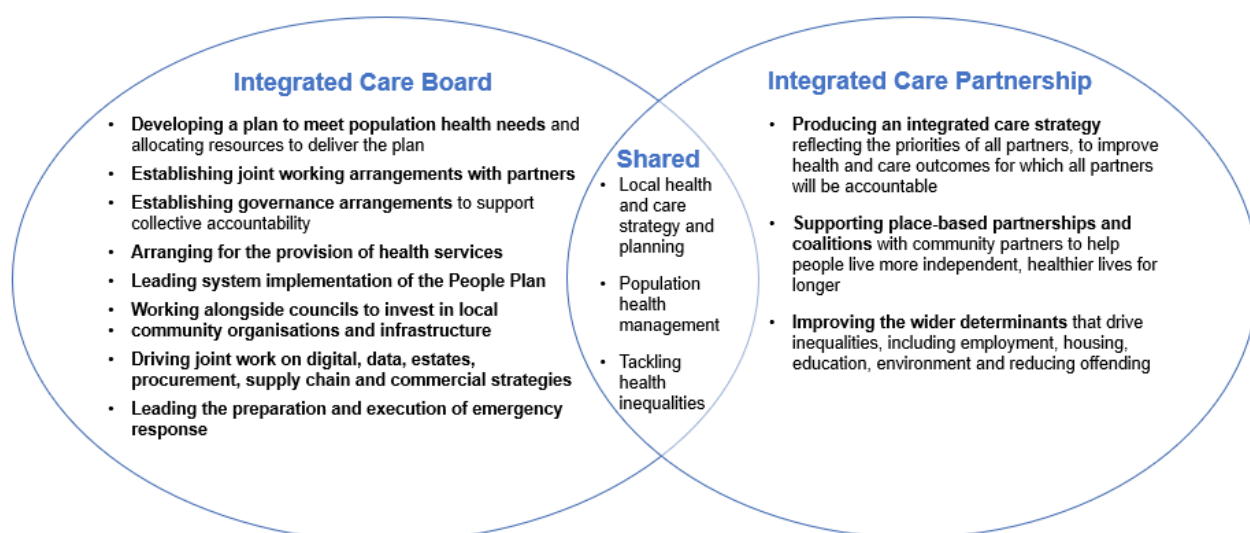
Integrated Care Board

- Developing a plan to meet population health needs and allocating resources to deliver the plan
- Establishing joint working arrangements with partners
- Establishing governance arrangements to support collective accountability
- Arranging for the provision of health services
- Leading system implementation of the People Plan
- Working alongside councils to invest in local
- community organisations and infrastructure
- Driving joint work on digital, data, estates, procurement, supply chain and commercial strategies
- Leading the preparation and execution of emergency response

Shared

- Local health and care strategy and planning
- Population health management
- Tackling health inequalities

Integrated Care Partnership

- Producing an integrated care strategy reflecting the priorities of all partners, to improve health and care outcomes for which all partners will be accountable
- Supporting place-based partnerships and coalitions with community partners to help people live more independent, healthier lives for longer
- Improving the wider determinants that drive inequalities, including employment, housing, education, environment and reducing offending